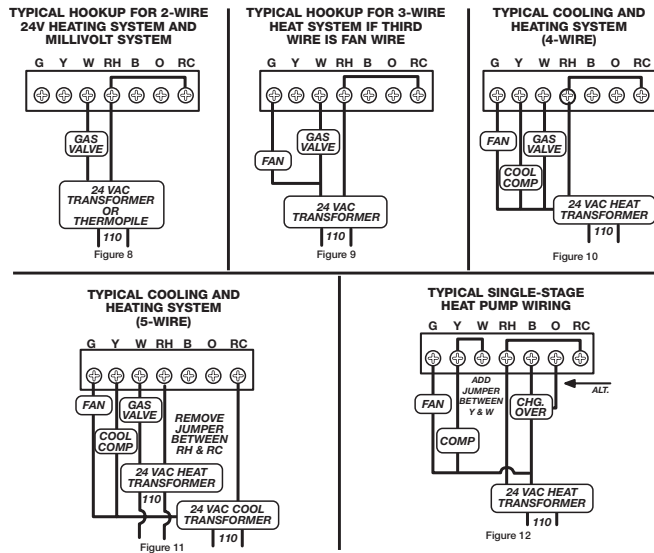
TYPICAL HOOKUP FOR 2-WIRE 24V HEATING SYSTEM AND MILLIVOLT SYSTEM

G Y W RH B O RC

GAS VALVE

24 VAC TRANSFORMER OR THERMOPILE

110

Figure 8

TYPICAL HOOKUP FOR 3-WIRE HEAT SYSTEM IF THIRD WIRE IS FAN WIRE

G Y W RH B O RC

GAS VALVE

FAN

24 VAC TRANSFORMER

110

Figure 9

TYPICAL COOLING AND HEATING SYSTEM (4-WIRE)

G Y W RH B O RC

FAN

GAS VALVE

COOL COMP

24 VAC HEAT TRANSFORMER

110

Figure 10

TYPICAL COOLING AND HEATING SYSTEM (5-WIRE)

G Y W RH B O RC

FAN

GAS VALVE

REMOVE JUMPER BETWEEN RH & RC

COOL COMP

24 VAC HEAT TRANSFORMER

110

24 VAC COOL TRANSFORMER

110

Figure 11

TYPICAL SINGLE-STAGE HEAT PUMP WIRING

G Y W RH B O RC

ADD JUMPER BETWEEN Y & W

ALT.

FAN

CHG. OVER

COMP

24 VAC HEAT TRANSFORMER

110

Figure 12